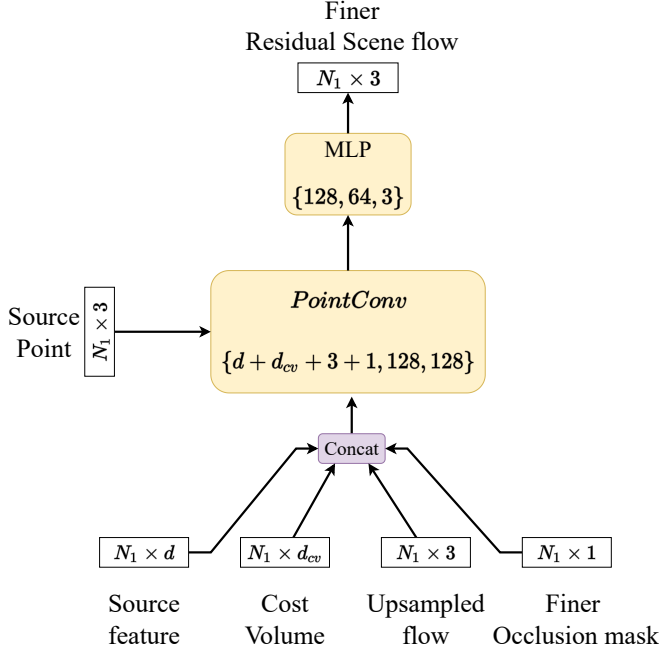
Finer
Residual Scene flow

$N_1 \times 3$

MLP

$\{128, 64, 3\}$

Source Point

$N_1 \times 3$

$PointConv$

$\{d + d_{cv} + 3 + 1, 128, 128\}$

Concat

$N_1 \times d$

$N_1 \times d_{cv}$

$N_1 \times 3$

$N_1 \times 1$

Source feature

Cost Volume

Upsampled flow

Finer Occlusion mask